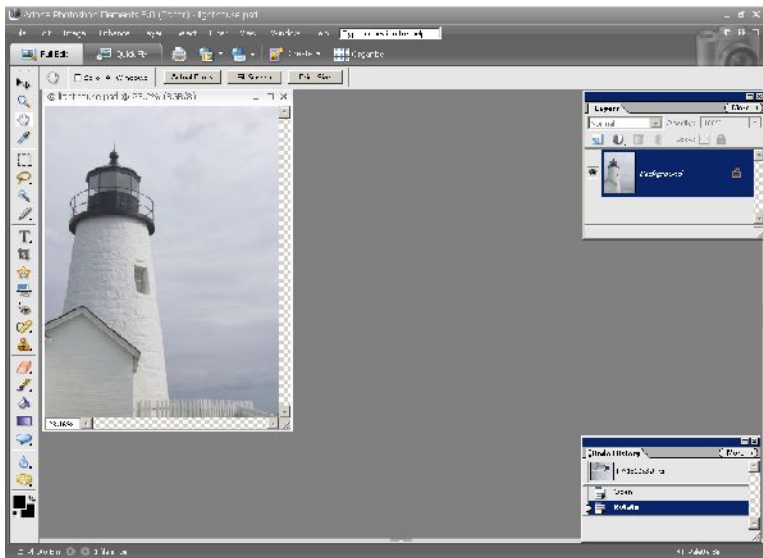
Adobe Photoshop Elements 5.0 (Editor) - lighthouse.psd
File Edit Image Enhance Layer Select Filter View Window Help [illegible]
Full Edit Quick Fix Create Organize
Zoom All Windows Actual Pixels Fit Screen Print Size
lighthouse.psd @ 25.2% (RGB/8)
25.16%
Layers More
Normal Opacity: 100%
Lock:
Background
Undo History More
lighthouse.psd
Open
Rotate
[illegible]